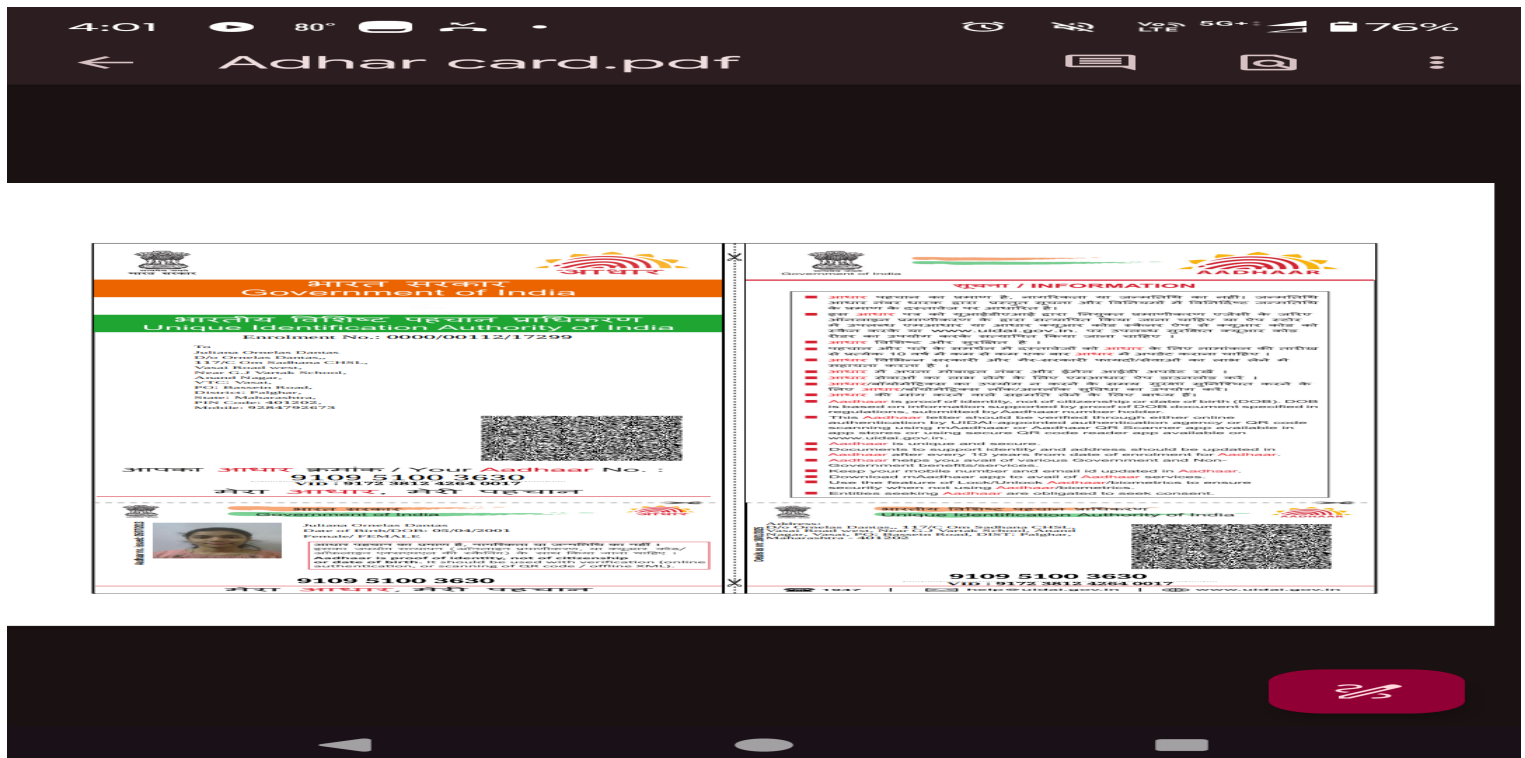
4:01 80° 5G+ 76%

Adhar card.pdf

भारत सरकार
आधार
भारत सरकार
Government of India
भारतीय विशिष्ट पहचान प्राधिकरण
Unique Identification Authority of India
Enrolment No.: 0000/00112/17299

To
Juliana Ornelas Dantas
D/o Ornelas Dantas,
117/C Om Sadhana CHSL,
Vasai Road west,
Near C.J Vartak School,
Anand Nagar,
VTC: Vasai,
PO: Bassein Road,
District: Palghar,
State: Maharashtra,
PIN Code: 401202,
Mobile: 9284792673

आपका आधार क्रमांक / Your Aadhaar No. :
9109 5100 3630
VID : 9172 3812 4264 0017
मेरा आधार, मेरी पहचान

Government of India
आधार
Juliana Ornelas Dantas
Date of Birth/DOB: 05/04/2001
Female/ FEMALE
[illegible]
Aadhaar is proof of identity, not of citizenship or date of birth. It should be used with verification (online authentication, or scanning of QR code / offline XML).
9109 5100 3630
मेरा आधार, मेरी पहचान

Government of India
AADHAAR
सूचना / INFORMATION
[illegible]
Aadhaar is proof of identity, not of citizenship or date of birth (DOB). DOB is based on information supported by proof of DOB document specified in regulations, submitted by Aadhaar number holder.
This Aadhaar letter should be verified through either online authentication by UIDAI-appointed authentication agency or QR code scanning using mAadhaar or Aadhaar QR Scanner app available in app stores or using secure QR code reader app available on www.uidai.gov.in.
Aadhaar is unique and secure.
Documents to support identity and address should be updated in Aadhaar after every 10 years from date of enrolment for Aadhaar.
Aadhaar helps you avail of various Government and Non-Government benefits/services.
Keep your mobile number and email id updated in Aadhaar.
Download mAadhaar app to avail of Aadhaar services.
Use the feature of Lock/Unlock Aadhaar/biometrics to ensure security when not using Aadhaar/biometrics.
Entities seeking Aadhaar are obligated to seek consent.

भारतीय विशिष्ट पहचान प्राधिकरण
Unique Identification Authority of India
Address:
D/o Ornelas Dantas, 117/C Om Sadhana CHSL, Vasai Road west, Near C.J Vartak School, Anand Nagar, Vasai, PO: Bassein Road, DIST: Palghar, Maharashtra - 401202
9109 5100 3630
VID : 9172 3812 4264 0017
1947 help@uidai.gov.in www.uidai.gov.in